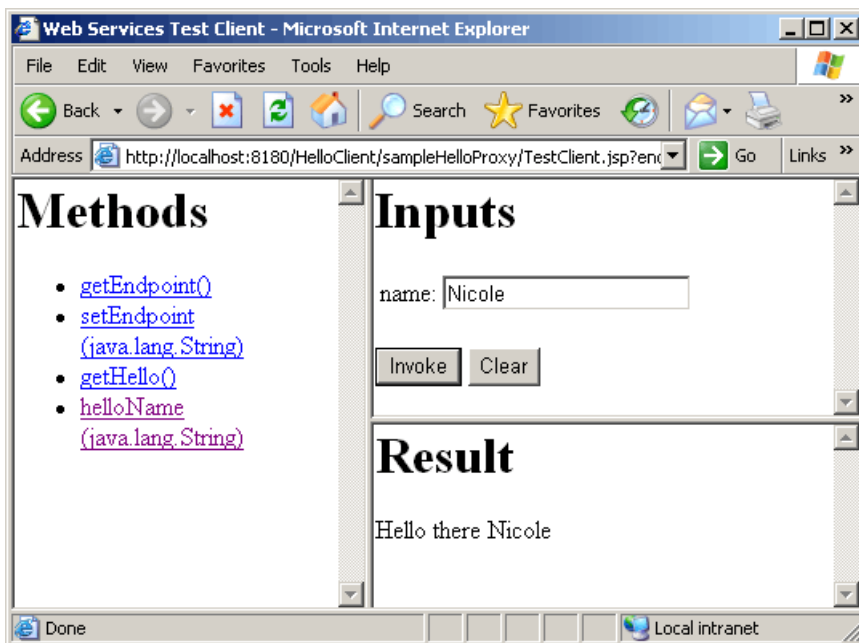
Web Services Test Client - Microsoft Internet Explorer

File Edit View Favorites Tools Help

Back Search Favorites

Address http://localhost:8180/HelloClient/sampleHelloProxy/TestClient.jsp?enc Go Links

# Methods

- getEndpoint()
- setEndpoint (java.lang.String)
- getHello()
- helloName (java.lang.String)

# Inputs

name: Nicole

Invoke Clear

# Result

Hello there Nicole

Done Local intranet